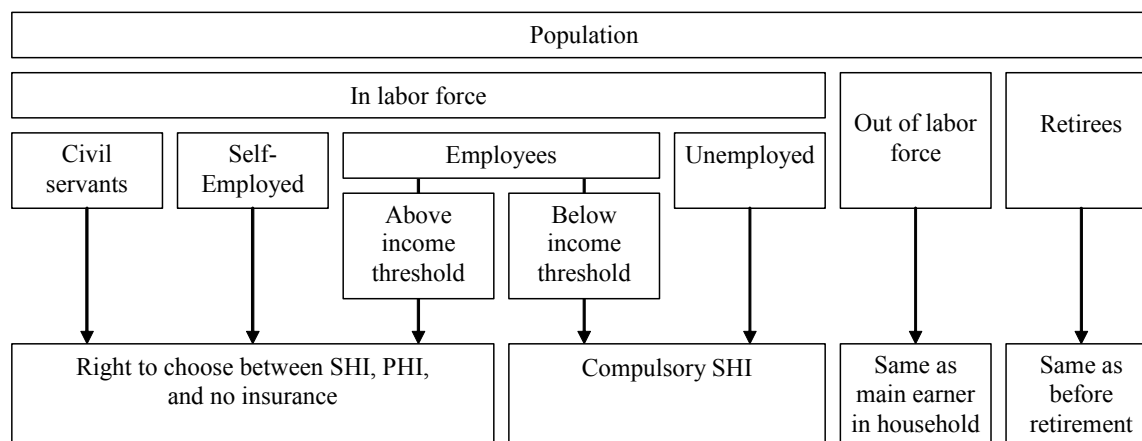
Population

In labor force

Civil servants

Self-Employed

Employees

Above income threshold

Below income threshold

Unemployed

Out of labor force

Retirees

Right to choose between SHI, PHI, and no insurance

Compulsory SHI

Same as main earner in household

Same as before retirement